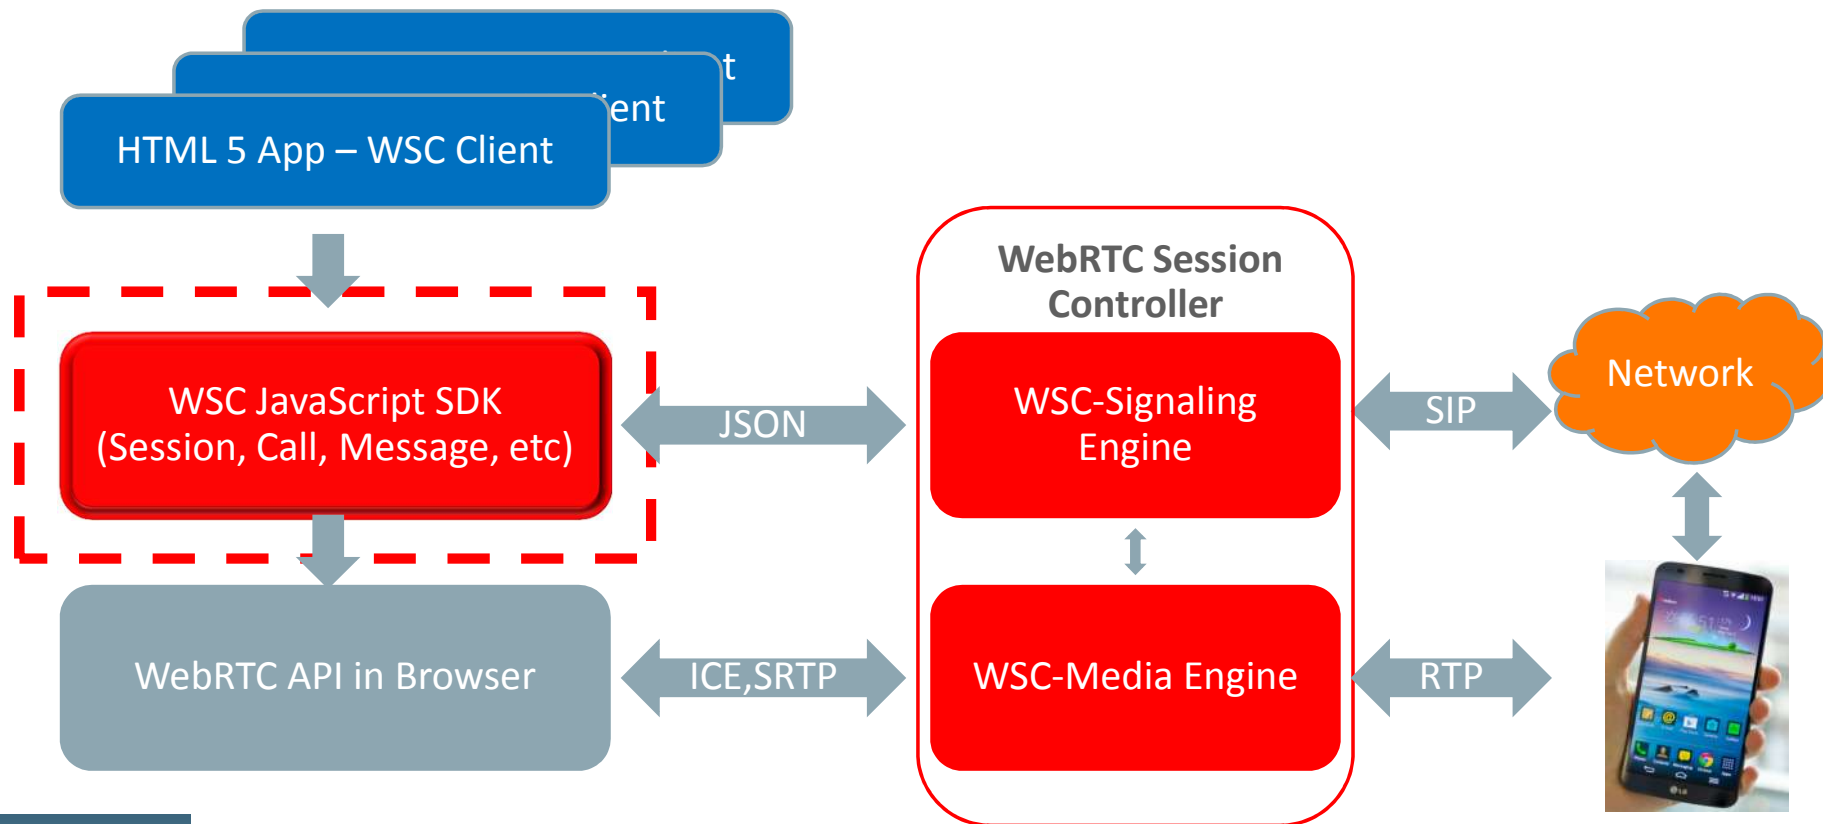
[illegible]t

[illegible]ient

HTML 5 App – WSC Client

WSC JavaScript SDK (Session, Call, Message, etc)

JSON

WebRTC API in Browser

ICE,SRTP

WebRTC Session Controller

WSC-Signaling Engine

WSC-Media Engine

SIP

RTP

Network